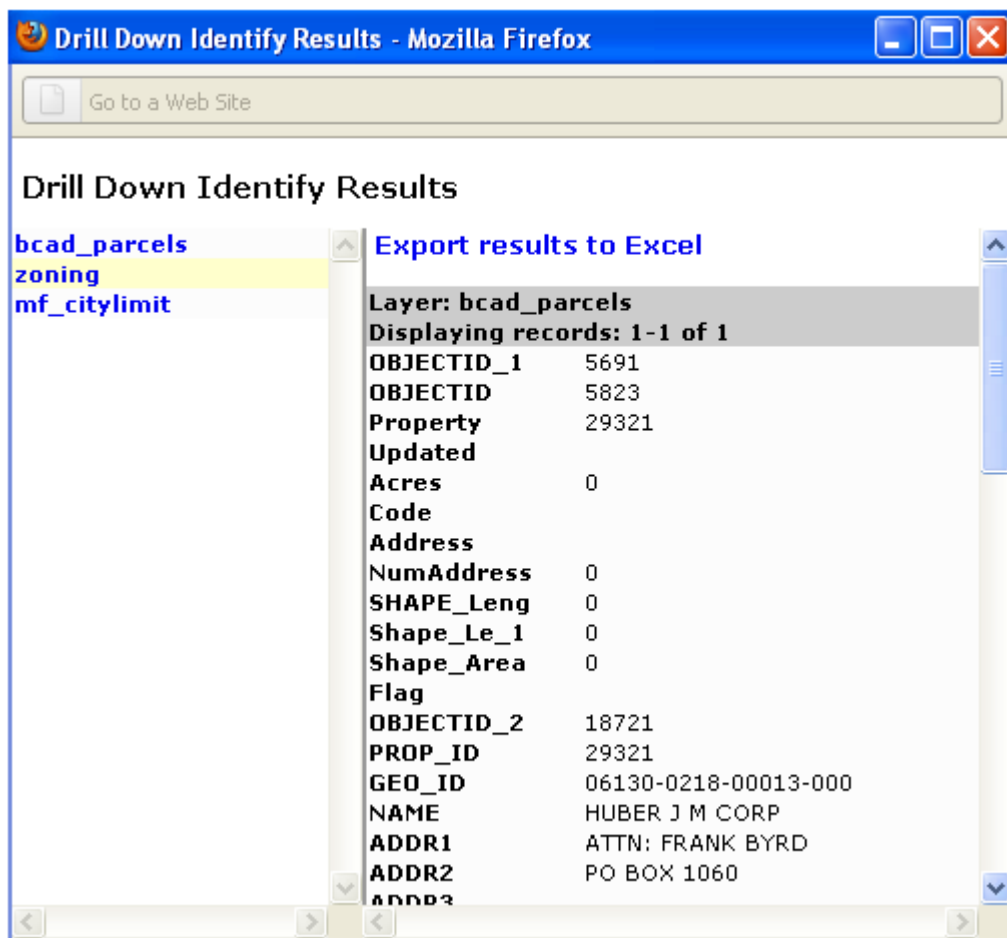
Drill Down Identify Results - Mozilla Firefox

Go to a Web Site

Drill Down Identify Results

bcad_parcels
zoning
mf_citylimit

Export results to Excel

Layer: bcad_parcels
Displaying records: 1-1 of 1

| | |
|---|---|
| OBJECTID_1 | 5691 |
| OBJECTID | 5823 |
| Property | 29321 |
| Updated | |
| Acres | 0 |
| Code | |
| Address | |
| NumAddress | 0 |
| SHAPE_Leng | 0 |
| Shape_Le_1 | 0 |
| Shape_Area | 0 |
| Flag | |
| OBJECTID_2 | 18721 |
| PROP_ID | 29321 |
| GEO_ID | 06130-0218-00013-000 |
| NAME | HUBER J M CORP |
| ADDR1 | ATTN: FRANK BYRD |
| ADDR2 | PO BOX 1060 |
| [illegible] | |